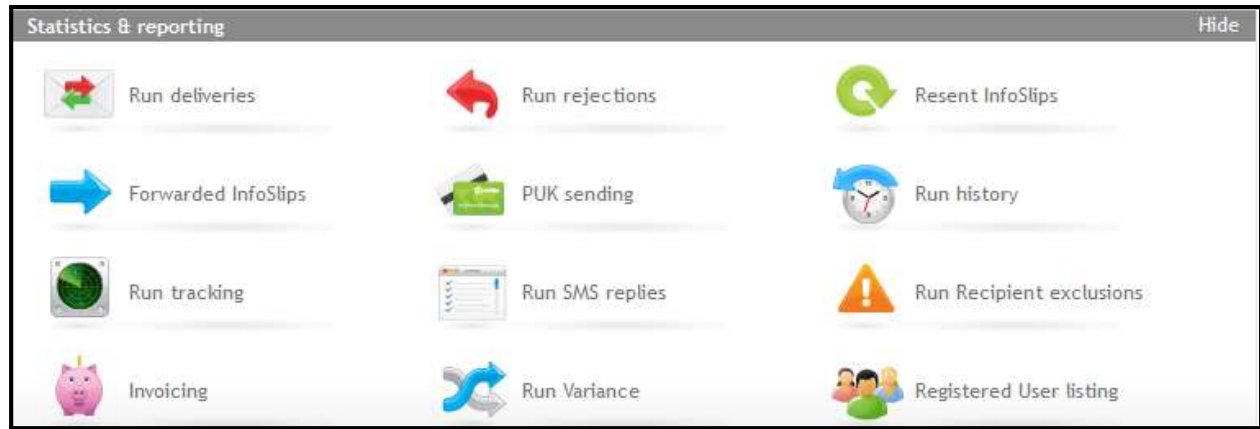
Statistics & reporting

Hide

Run deliveries

Run rejections

Resent InfoSlips

Forwarded InfoSlips

PUK sending

Run history

Run tracking

Run SMS replies

Run Recipient exclusions

Invoicing

Run Variance

Registered User listing